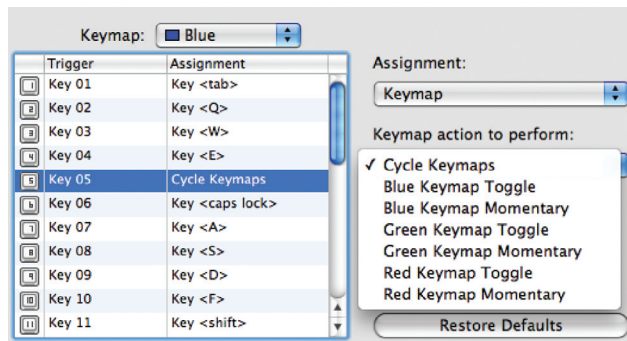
Keymap: Blue

| | Trigger | Assignment |
|---|---|---|
| 1 | Key 01 | Key <tab> |
| 2 | Key 02 | Key <Q> |
| 3 | Key 03 | Key <W> |
| 4 | Key 04 | Key <E> |
| 5 | Key 05 | Cycle Keymaps |
| 6 | Key 06 | Key <caps lock> |
| 7 | Key 07 | Key <A> |
| 8 | Key 08 | Key <S> |
| 9 | Key 09 | Key <D> |
| 10 | Key 10 | Key <F> |
| 11 | Key 11 | Key <shift> |

Assignment:

Keymap

Keymap action to perform:

✓ Cycle Keymaps
Blue Keymap Toggle
Blue Keymap Momentary
Green Keymap Toggle
Green Keymap Momentary
Red Keymap Toggle
Red Keymap Momentary

Restore Defaults